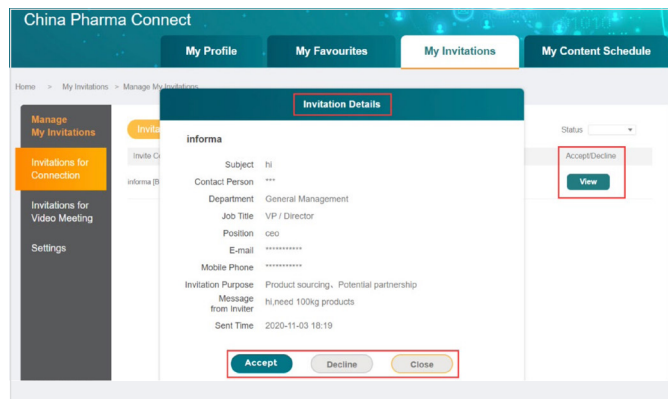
China Pharma Connect

My Profile | My Favourites | My Invitations | My Content Schedule

Home > My Invitations > Manage My Invitations

Manage My Invitations

Invitations for Connection

Invitations for Video Meeting

Settings

Invita

Invite C

informa [B

Status

Accept/Decline

View

Invitation Details

informa

| | |
|---|---|
| Subject | hi |
| Contact Person | *** |
| Department | General Management |
| Job Title | VP / Director |
| Position | ceo |
| E-mail | *********** |
| Mobile Phone | *********** |
| Invitation Purpose | Product sourcing、Potential partnership |
| Message from Inviter | hi,need 100kg products |
| Sent Time | 2020-11-03 18:19 |

Accept | Decline | Close